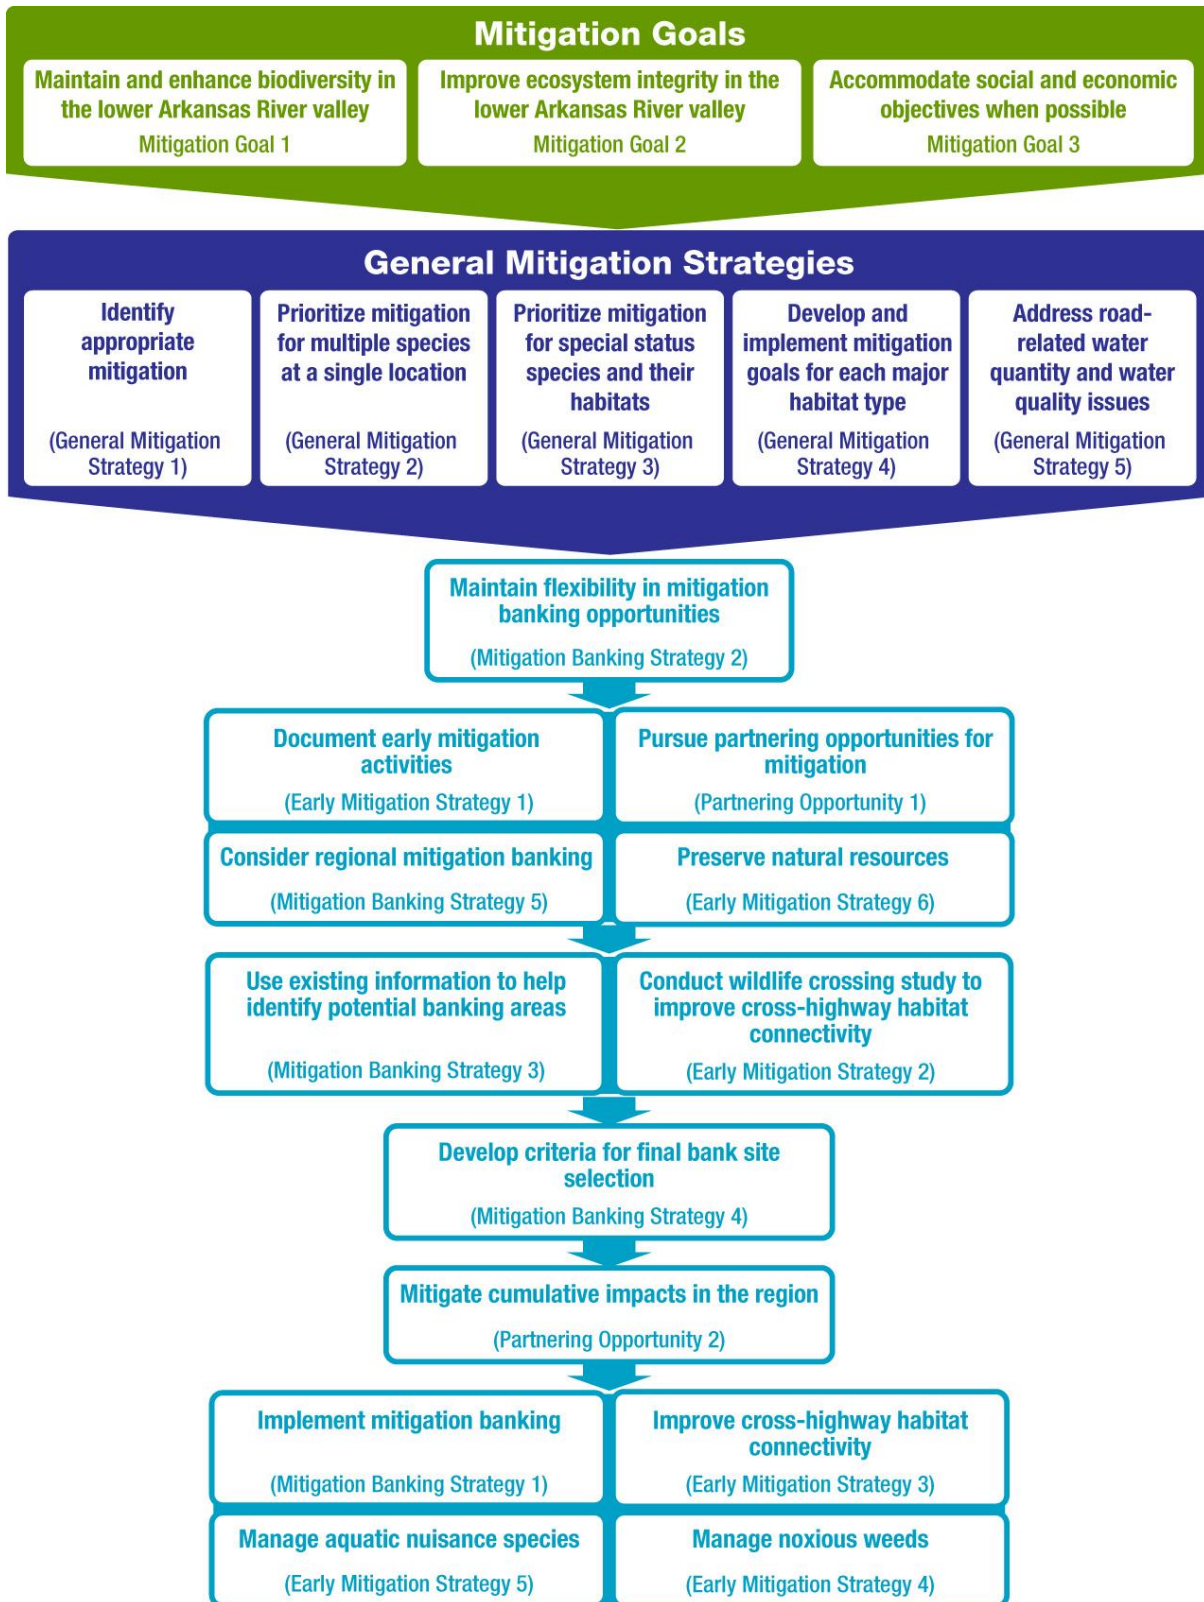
Mitigation Goals

Maintain and enhance biodiversity in the lower Arkansas River valley
Mitigation Goal 1

Improve ecosystem integrity in the lower Arkansas River valley
Mitigation Goal 2

Accommodate social and economic objectives when possible
Mitigation Goal 3

General Mitigation Strategies

Identify appropriate mitigation
(General Mitigation Strategy 1)

Prioritize mitigation for multiple species at a single location
(General Mitigation Strategy 2)

Prioritize mitigation for special status species and their habitats
(General Mitigation Strategy 3)

Develop and implement mitigation goals for each major habitat type
(General Mitigation Strategy 4)

Address road-related water quantity and water quality issues
(General Mitigation Strategy 5)

Maintain flexibility in mitigation banking opportunities
(Mitigation Banking Strategy 2)

Document early mitigation activities
(Early Mitigation Strategy 1)

Pursue partnering opportunities for mitigation
(Partnering Opportunity 1)

Consider regional mitigation banking
(Mitigation Banking Strategy 5)

Preserve natural resources
(Early Mitigation Strategy 6)

Use existing information to help identify potential banking areas
(Mitigation Banking Strategy 3)

Conduct wildlife crossing study to improve cross-highway habitat connectivity
(Early Mitigation Strategy 2)

Develop criteria for final bank site selection
(Mitigation Banking Strategy 4)

Mitigate cumulative impacts in the region
(Partnering Opportunity 2)

Implement mitigation banking
(Mitigation Banking Strategy 1)

Improve cross-highway habitat connectivity
(Early Mitigation Strategy 3)

Manage aquatic nuisance species
(Early Mitigation Strategy 5)

Manage noxious weeds
(Early Mitigation Strategy 4)